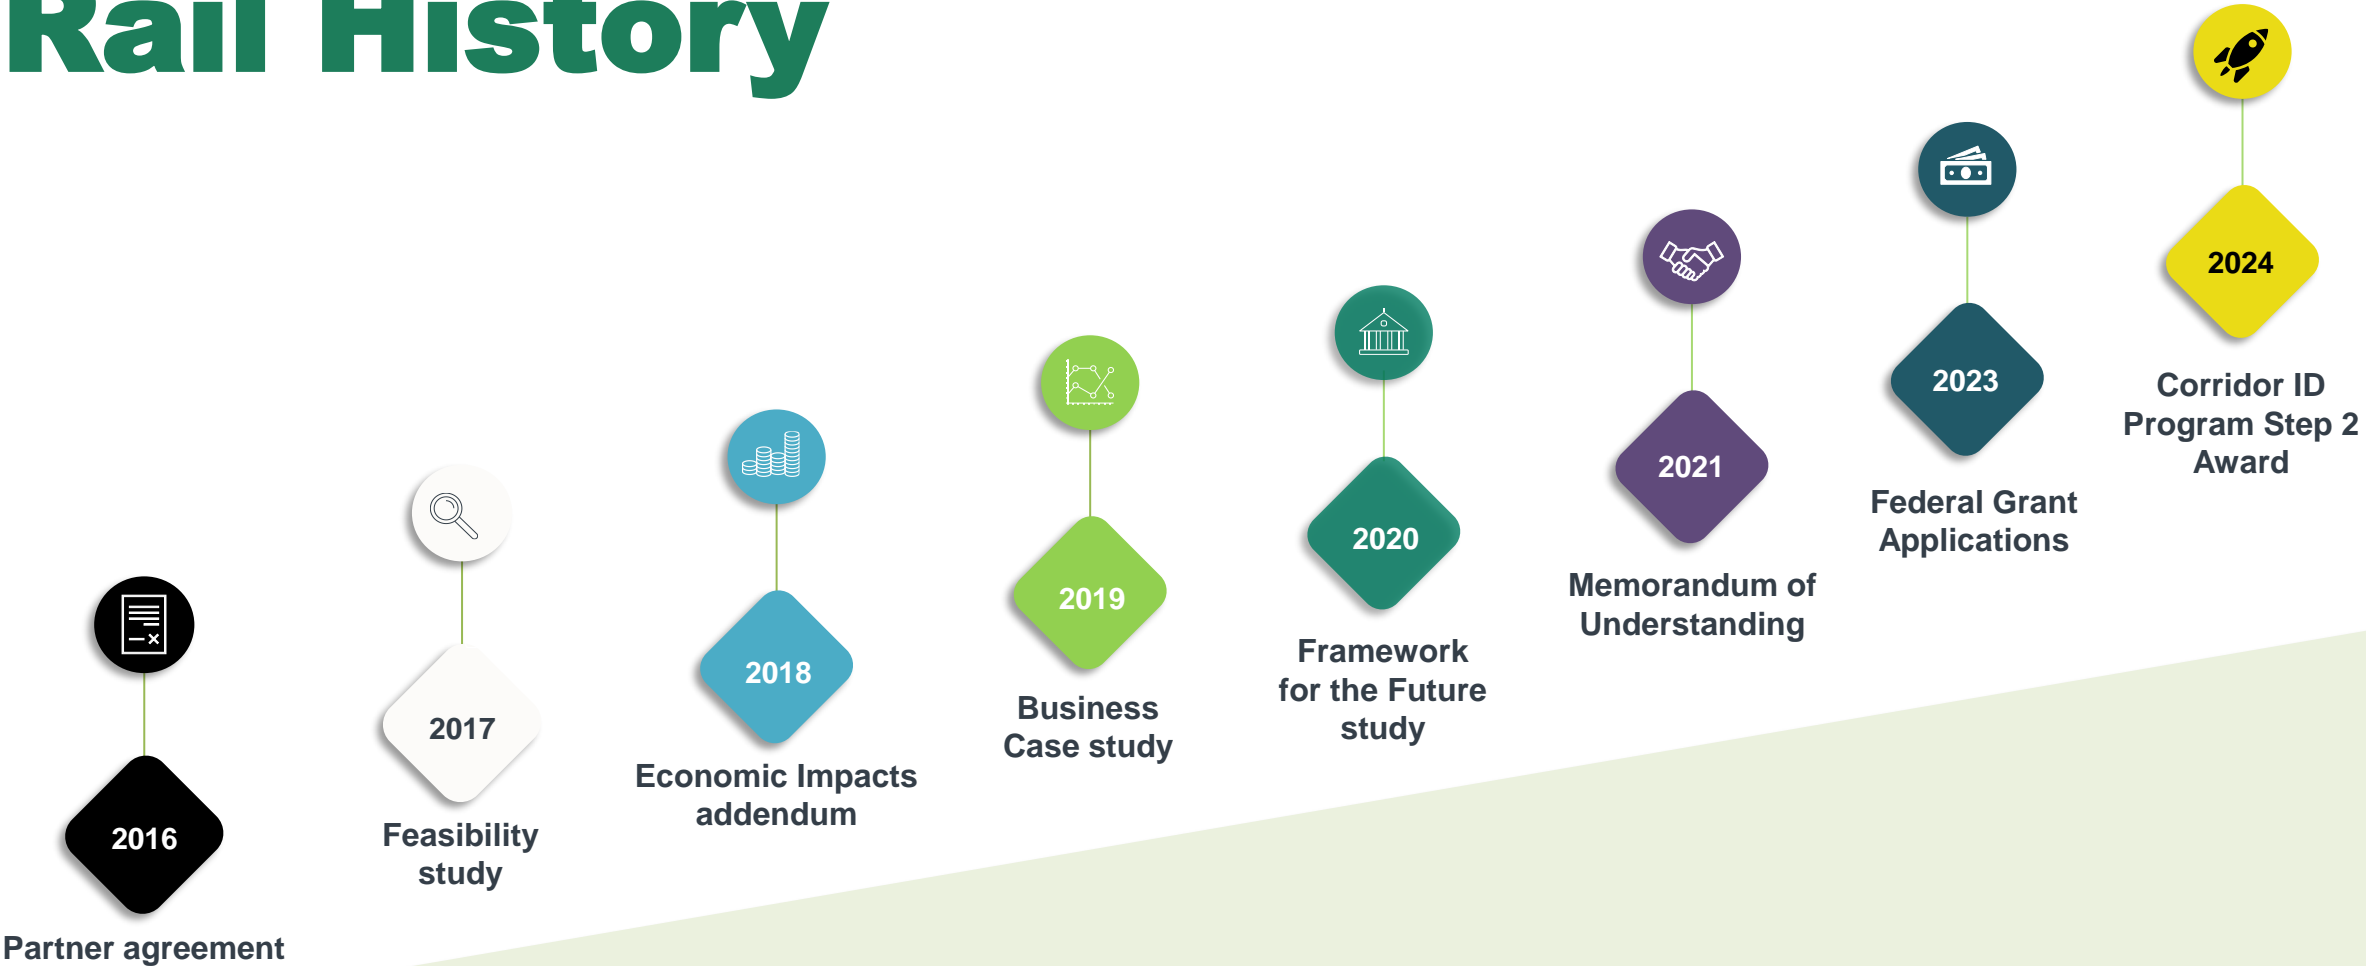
Rail History

2016
Partner agreement

2017
Feasibility study

2018
Economic Impacts addendum

2019
Business Case study

2020
Framework for the Future study

2021
Memorandum of Understanding

2023
Federal Grant Applications

2024
Corridor ID Program Step 2 Award